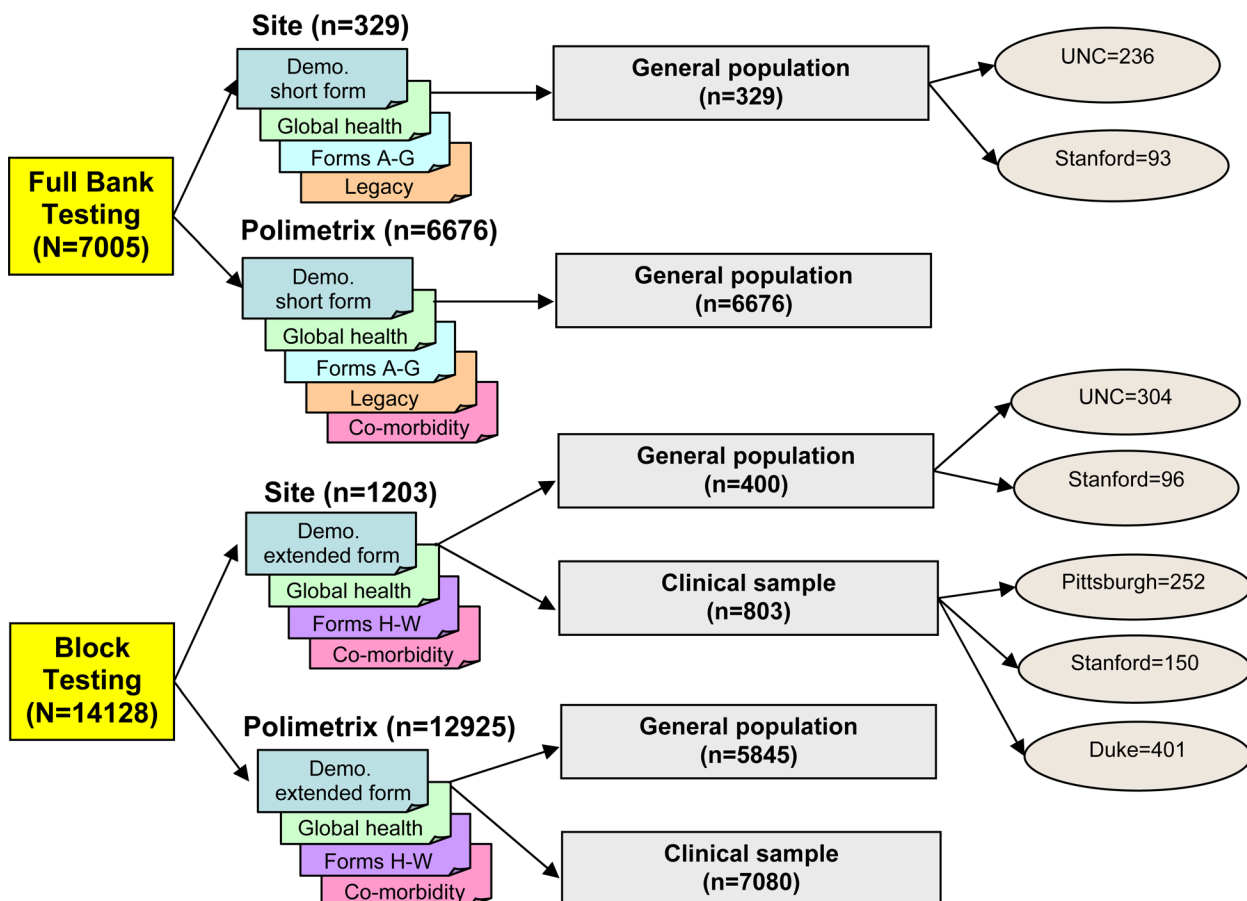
Full Bank Testing (N=7005)

Site (n=329)

Demo. short form

Global health

Forms A-G

Legacy

General population (n=329)

UNC=236

Stanford=93

Polimetrix (n=6676)

Demo. short form

Global health

Forms A-G

Legacy

Co-morbidity

General population (n=6676)

Block Testing (N=14128)

Site (n=1203)

Demo. extended form

Global health

Forms H-W

Co-morbidity

General population (n=400)

UNC=304

Stanford=96

Clinical sample (n=803)

Pittsburgh=252

Stanford=150

Duke=401

Polimetrix (n=12925)

Demo. extended form

Global health

Forms H-W

Co-morbidity

General population (n=5845)

Clinical sample (n=7080)